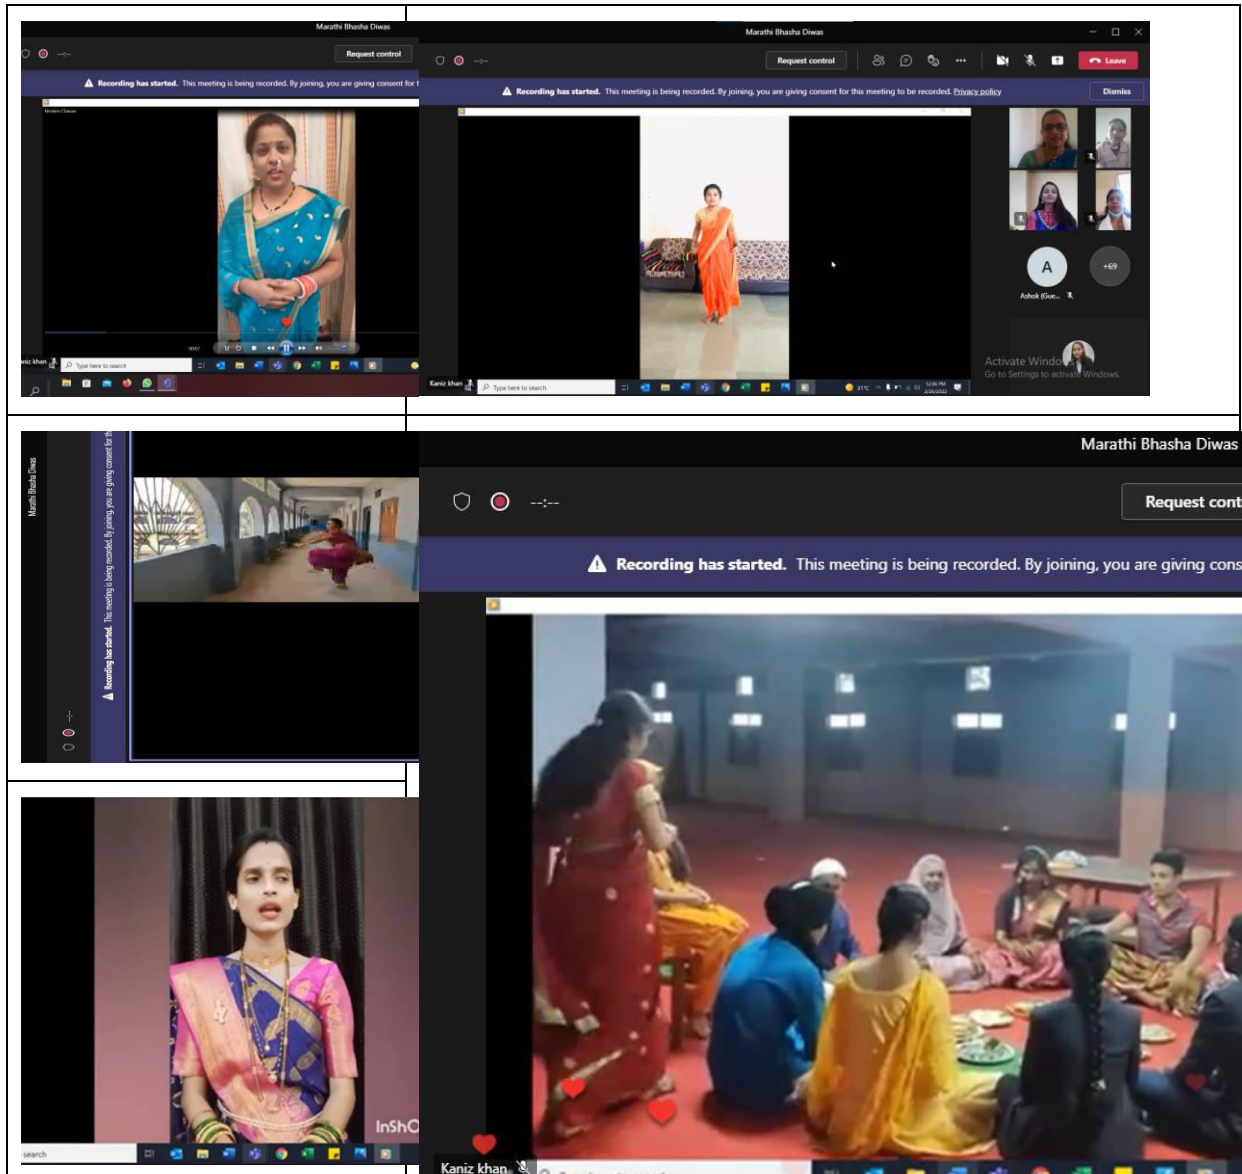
Marathi Bhasha Diwas

Request control

Recording has started. This meeting is being recorded. By joining, you are giving consent for t

niz khan

Type here to search

Marathi Bhasha Diwas

Request control

Leave

Recording has started. This meeting is being recorded. By joining, you are giving consent for this meeting to be recorded. Privacy policy

Dismiss

A

+69

Ashok (Gue...

Activate Windows

Go to Settings to activate Windows.

Kaniz khan

Type here to search

Marathi Bhasha Diwas

Recording has started. This meeting is being recorded. By joining, you are giving consent for th

Marathi Bhasha Diwas

--:--

Request cont

Recording has started. This meeting is being recorded. By joining, you are giving cons

InShO

search

Kaniz khan